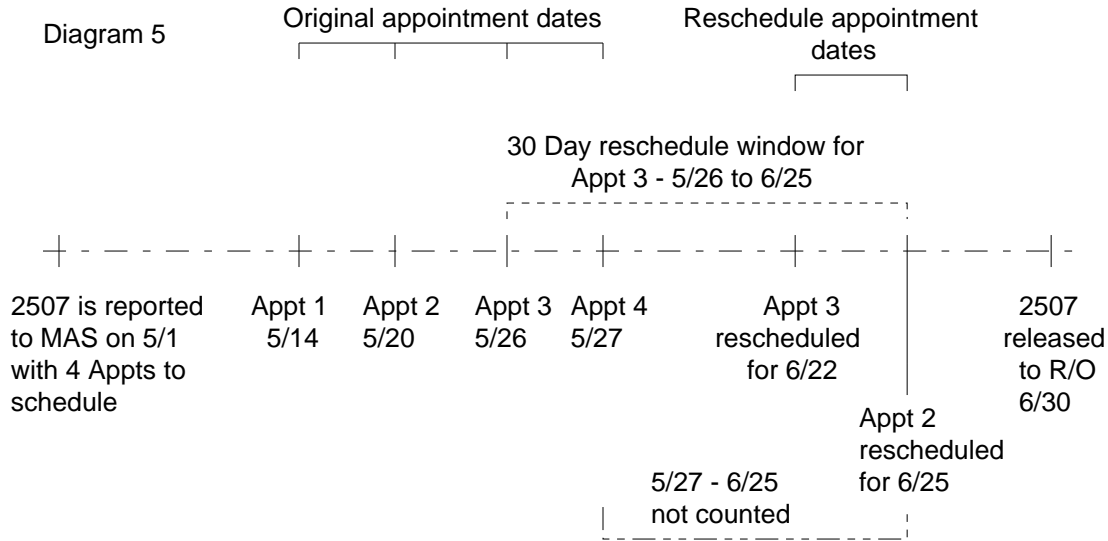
Diagram 5

Original appointment dates

Reschedule appointment dates

30 Day reschedule window for Appt 3 - 5/26 to 6/25

2507 is reported to MAS on 5/1 with 4 Appts to schedule

Appt 1 5/14

Appt 2 5/20

Appt 3 5/26

Appt 4 5/27

Appt 3 rescheduled for 6/22

2507 released to R/O 6/30

Appt 2 rescheduled for 6/25

5/27 - 6/25 not counted